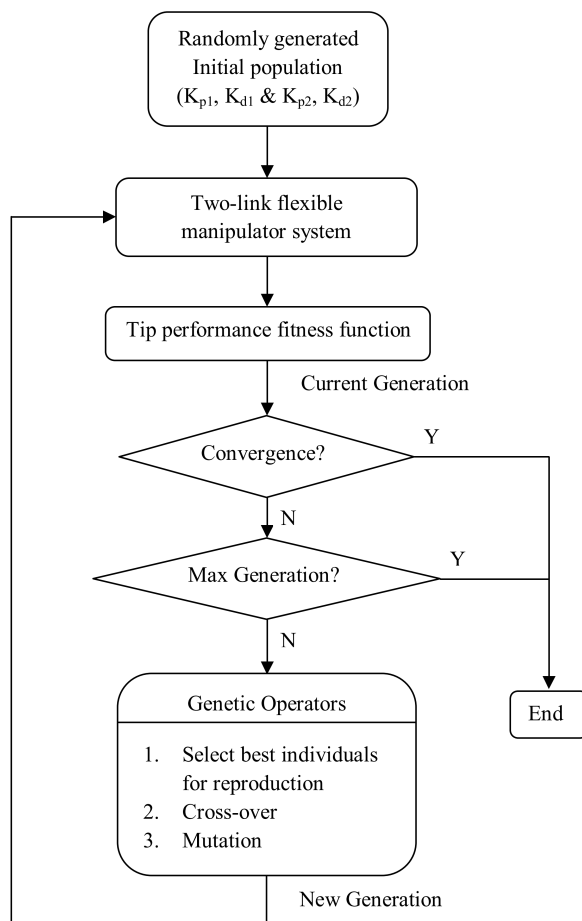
Randomly generated Initial population ($K_{p1}$, $K_{d1}$ & $K_{p2}$, $K_{d2}$)

Two-link flexible manipulator system

Tip performance fitness function

Current Generation

Convergence?

Y

N

Max Generation?

Y

N

Genetic Operators

1. Select best individuals for reproduction
2. Cross-over
3. Mutation

End

New Generation